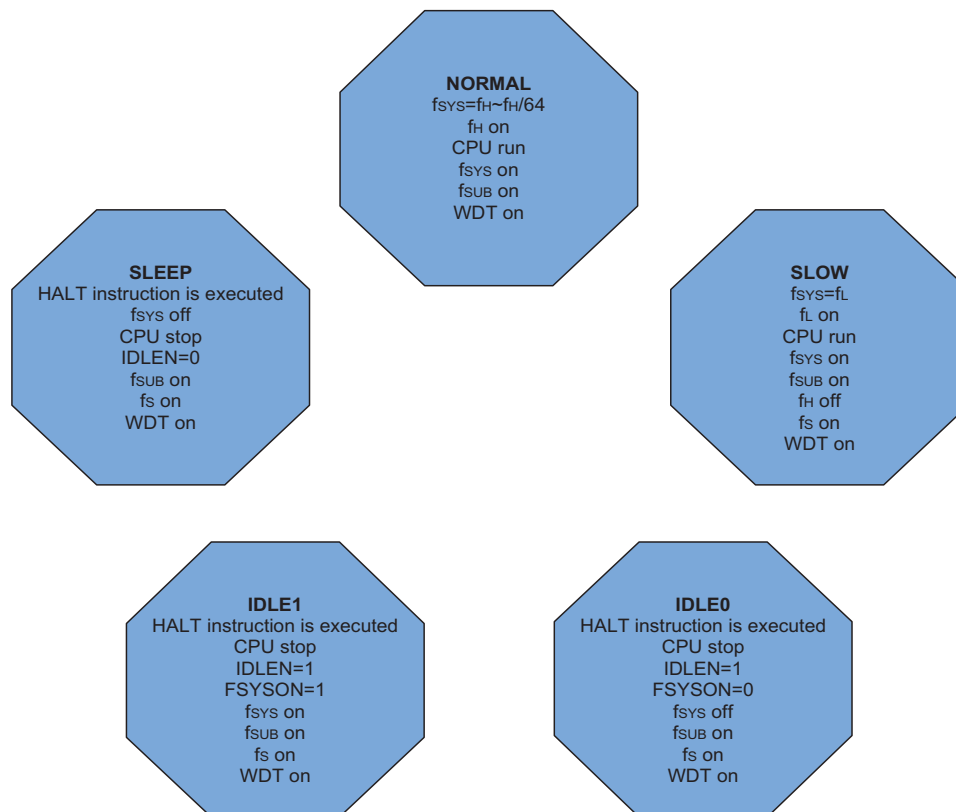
NORMAL
$f_{SYS}=f_H\sim f_H/64$
$f_H$ on
CPU run
$f_{SYS}$ on
$f_{SUB}$ on
WDT on

SLEEP
HALT instruction is executed
$f_{SYS}$ off
CPU stop
IDLEN=0
$f_{SUB}$ on
$f_S$ on
WDT on

SLOW
$f_{SYS}=f_L$
$f_L$ on
CPU run
$f_{SYS}$ on
$f_{SUB}$ on
$f_H$ off
$f_S$ on
WDT on

IDLE1
HALT instruction is executed
CPU stop
IDLEN=1
FSYSON=1
$f_{SYS}$ on
$f_{SUB}$ on
$f_S$ on
WDT on

IDLE0
HALT instruction is executed
CPU stop
IDLEN=1
FSYSON=0
$f_{SYS}$ off
$f_{SUB}$ on
$f_S$ on
WDT on